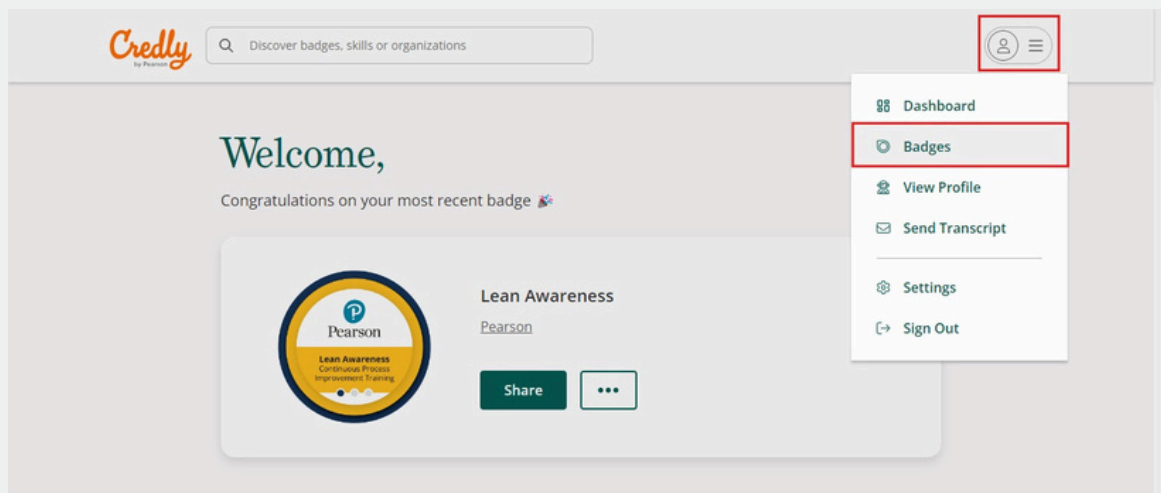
Credly by Pearson

Discover badges, skills or organizations

Dashboard
Badges
View Profile
Send Transcript
Settings
Sign Out

Welcome,

Congratulations on your most recent badge 🎉

Pearson
Lean Awareness
Continuous Process Improvement Training

Lean Awareness
Pearson

Share
•••